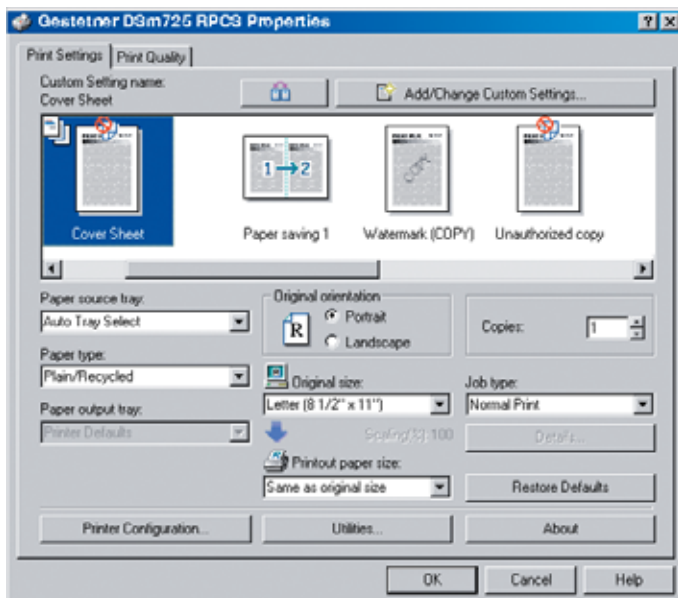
Gestetner DSm725 RPCS Properties

?
X

Print Settings
Print Quality

Custom Setting name:
Cover Sheet

Add/Change Custom Settings...

Cover Sheet

1→2

Paper saving 1

COPY

Watermark (COPY)

Unauthorized copy

Paper source tray:
Auto Tray Select

Original orientation
Portrait
Landscape

R

Copies:
1

Paper type:
Plain/Recycled

Original size:
Letter (8 1/2" x 11")

Job type:
Normal Print

Paper output tray:
Printer Defaults

Scaling(%): 100

Details...

Printout paper size:
Same as original size

Restore Defaults

Printer Configuration...

Utilities...

About

OK

Cancel

Help